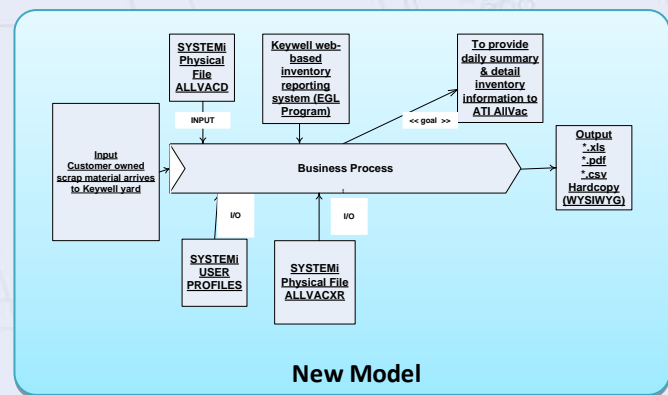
SYSTEMi Physical File ALLVACD

Keywell web-based inventory reporting system (EGL Program)

To provide daily summary & detail inventory information to ATI AllVac

INPUT

<< goal >>

Input
Customer owned scrap material arrives to Keywell yard

Business Process

Output
*.xls
*.pdf
*.csv
Hardcopy (WYSIWYG)

I/O

I/O

SYSTEMi USER PROFILES

SYSTEMi Physical File ALLVACXR

New Model